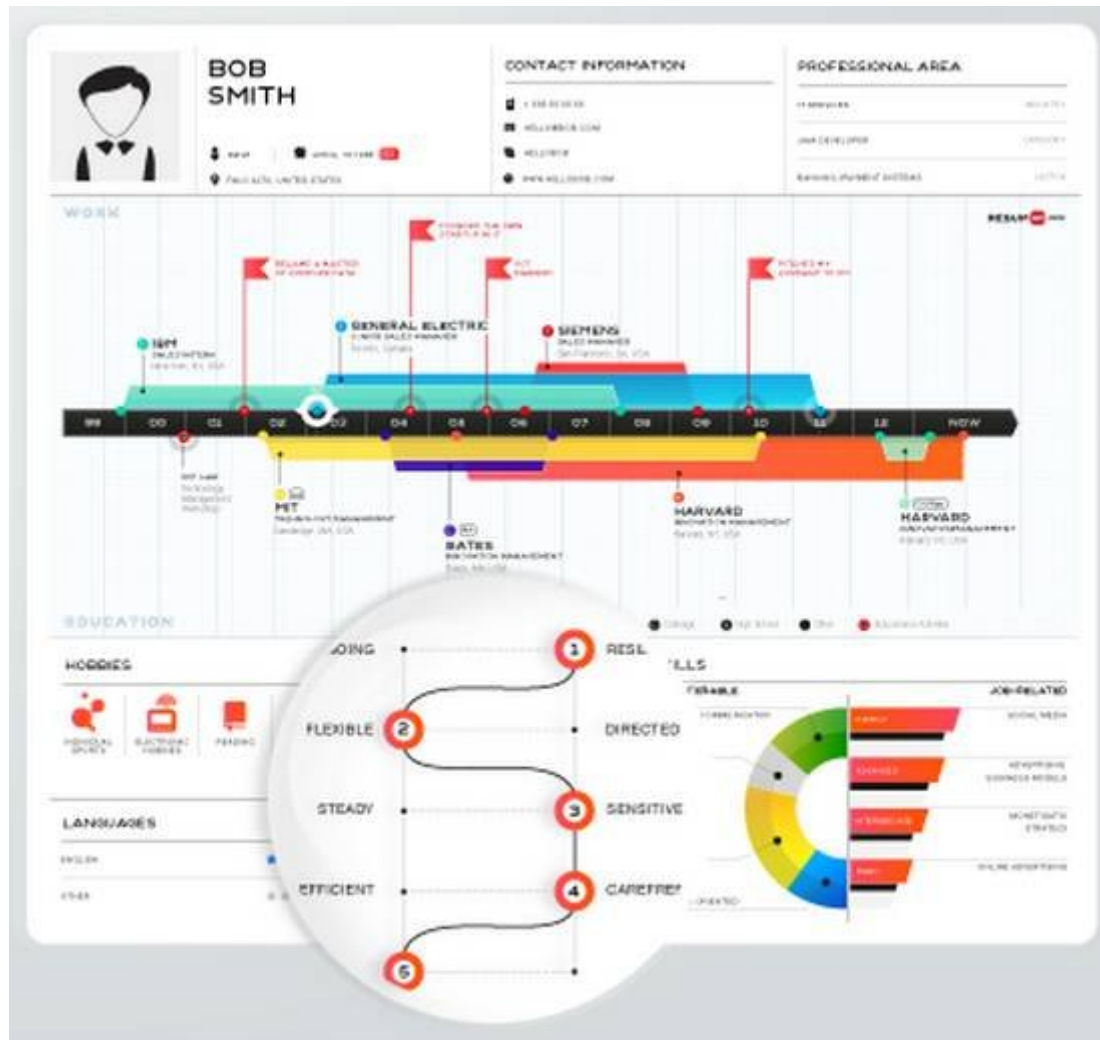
BOB SMITH

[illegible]

PALO ALTO, UNITED STATES

CONTACT INFORMATION

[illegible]

PROFESSIONAL AREA

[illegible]

WORK

RESUME

IBM

GENERAL ELECTRIC

SIEMENS

99 00 01 02 03 04 05 06 07 08 09 10 11 12 NOW

MIT

BATES

HARVARD

HARVARD

EDUCATION

HOBBIES

LANGUAGES

ENGLISH

OTHER

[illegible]LLS

JOB-RELATED

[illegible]OING

1 RESI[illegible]

FLEXIBLE 2

DIRECTED

STEADY

3 SENSITIVE

EFFICIENT

4 CAREFRE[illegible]

5